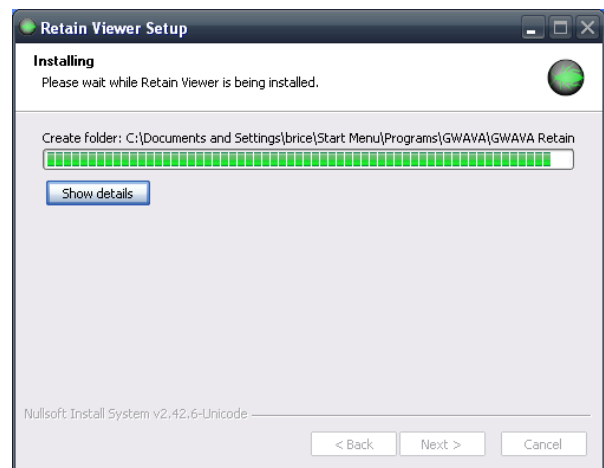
Retain Viewer Setup

Installing
Please wait while Retain Viewer is being installed.

Create folder: C:\Documents and Settings\brice\Start Menu\Programs\GWAVA\GWAVA Retain

Show details

Nullsoft Install System v2.42.6-Unicode

< Back
Next >
Cancel